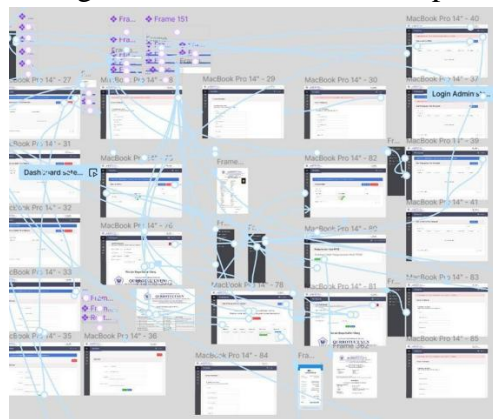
Fra... Frame 151

MacBook Pro 14" - 40

MacBook Pro 14" - 27

MacBook Pro 14" - 29

MacBook Pro 14" - 30

MacBook Pro 14" - 37

Login Admin

MacBook Pro 14" - 31

MacBook Pro 14" - 39

Dashboard sete...

MacBook Pro 14" - 32

MacBook Pro 14" - 33

MacBook Pro 14" - 63

MacBook Pro 14" - 78

MacBook Pro 14" - 81

MacBook Pro 14" - 35

MacBook Pro 14" - 36

MacBook Pro 14" - 84

MacBook Pro 14" - 65